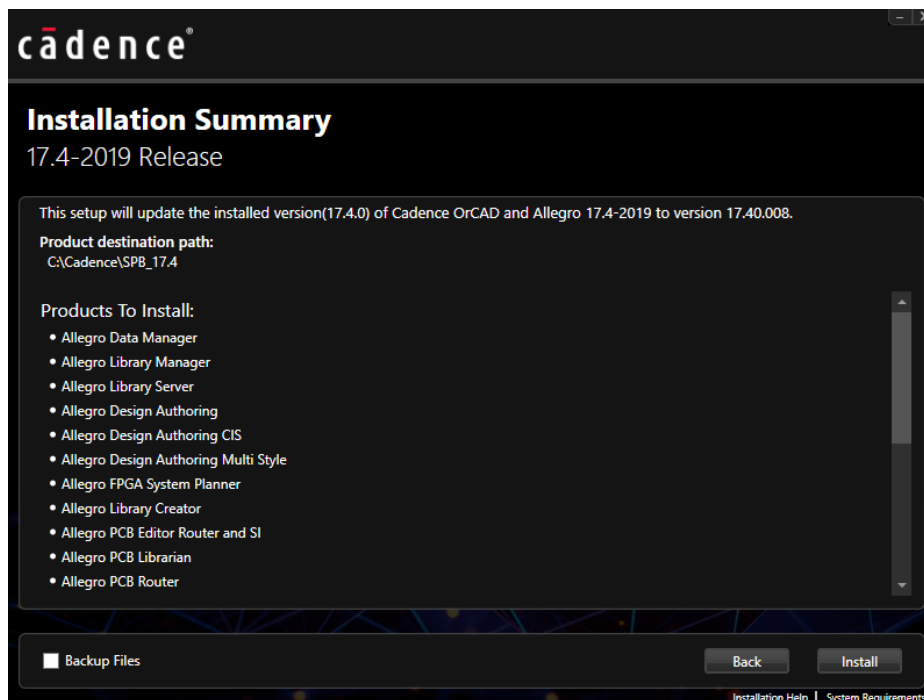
cādence

Installation Summary
17.4-2019 Release

This setup will update the installed version(17.4.0) of Cadence OrCAD and Allegro 17.4-2019 to version 17.40.008.

Product destination path:
C:\Cadence\SPB_17.4

Products To Install:
• Allegro Data Manager
• Allegro Library Manager
• Allegro Library Server
• Allegro Design Authoring
• Allegro Design Authoring CIS
• Allegro Design Authoring Multi Style
• Allegro FPGA System Planner
• Allegro Library Creator
• Allegro PCB Editor Router and SI
• Allegro PCB Librarian
• Allegro PCB Router

Backup Files

Back

Install

Installation Help | System Requirements